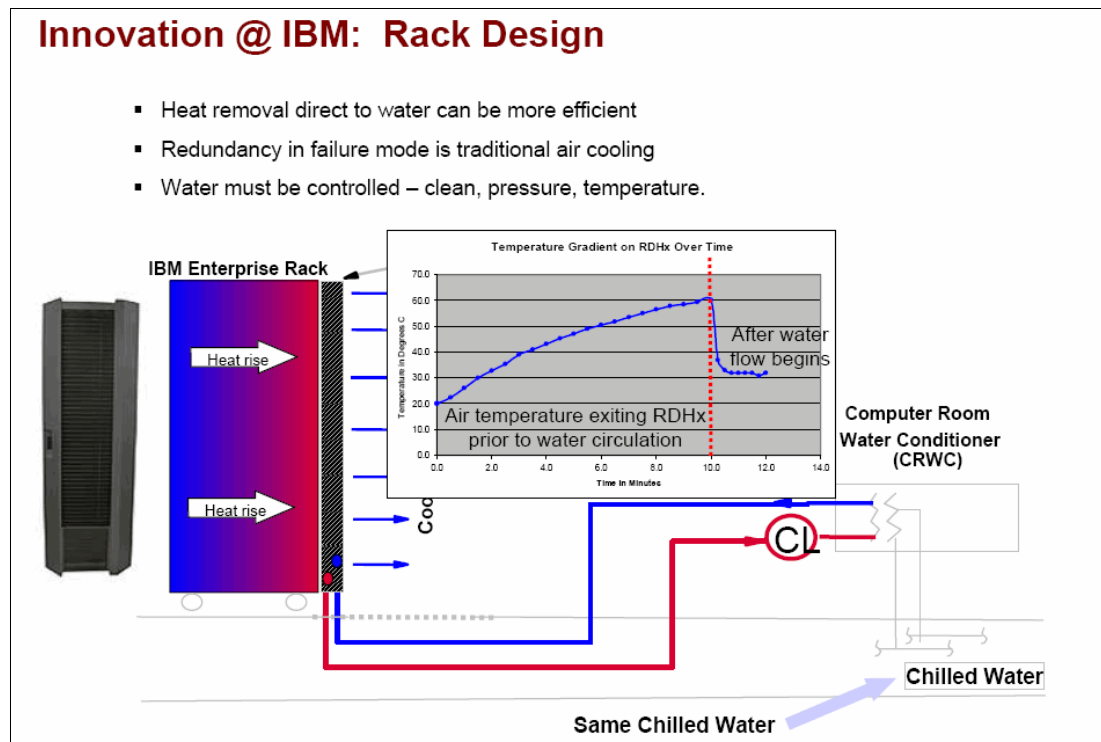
Innovation @ IBM: Rack Design

▪ Heat removal direct to water can be more efficient
▪ Redundancy in failure mode is traditional air cooling
▪ Water must be controlled – clean, pressure, temperature.

IBM Enterprise Rack

Heat rise

Heat rise

Temperature Gradient on RDHx Over Time

70.0
60.0
50.0
40.0
30.0
20.0
10.0
0.0

Temperature in Degrees C

0.0 2.0 4.0 6.0 8.0 10.0 12.0 14.0

Time in Minutes

After water flow begins

Air temperature exiting RDHx prior to water circulation

Coo

Computer Room Water Conditioner (CRWC)

CL

Chilled Water

Same Chilled Water